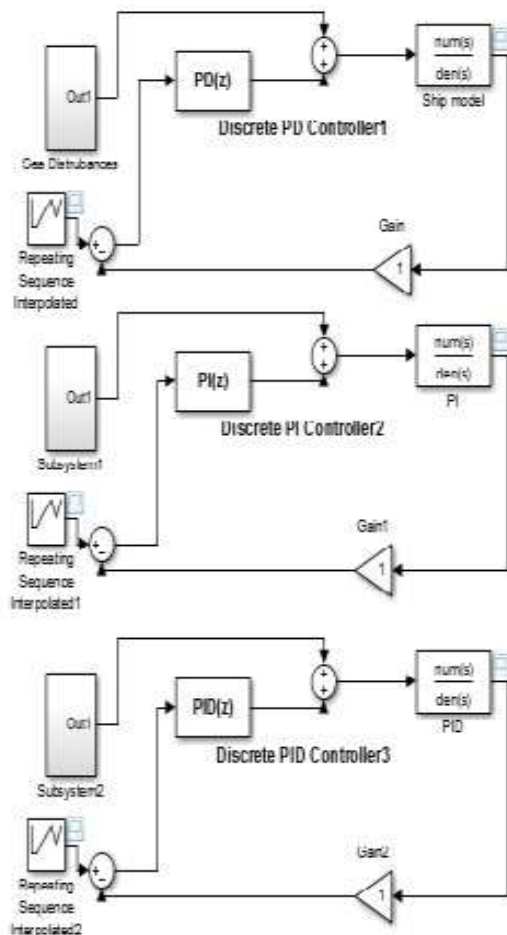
Out1

Gea Distrubances

PD(z)

Discrete PD Controller1

+
+

num(s)
den(s)

Ship model

Repeating Sequence Interpolated

+
-

Gain

1

Out1

Subsystem1

PI(z)

Discrete PI Controller2

+
+

num(s)
den(s)

PI

Repeating Sequence Interpolated1

+
-

Gain1

1

Out1

Subsystem2

PID(z)

Discrete PID Controller3

+
+

num(s)
den(s)

PID

Repeating Sequence Interpolated2

+
-

Gain2

1